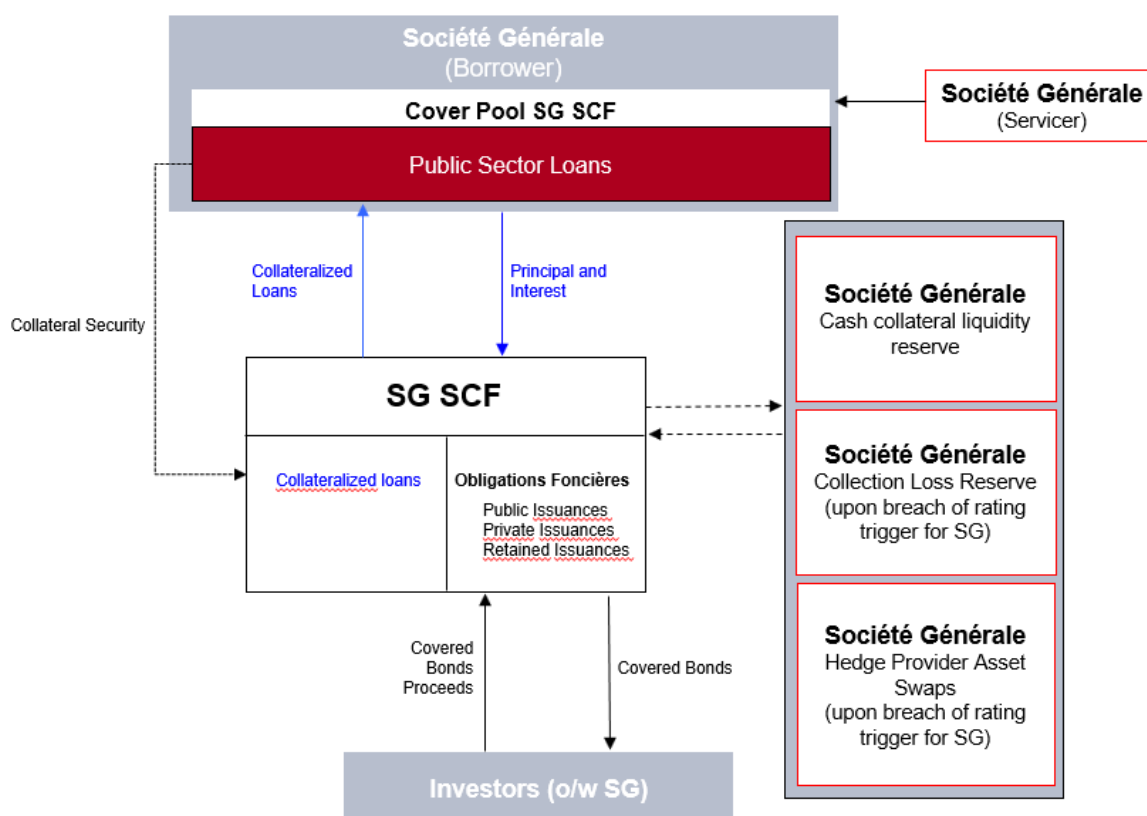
Société Générale
(Borrower)

Cover Pool SG SCF

Public Sector Loans

Société Générale
(Servicer)

Collateralized Loans

Principal and Interest

Collateral Security

SG SCF

Collateralized loans

Obligations Foncières
Public Issuances
Private Issuances
Retained Issuances

Société Générale
Cash collateral liquidity reserve

Société Générale
Collection Loss Reserve (upon breach of rating trigger for SG)

Société Générale
Hedge Provider Asset Swaps (upon breach of rating trigger for SG)

Covered Bonds Proceeds

Covered Bonds

Investors (o/w SG)